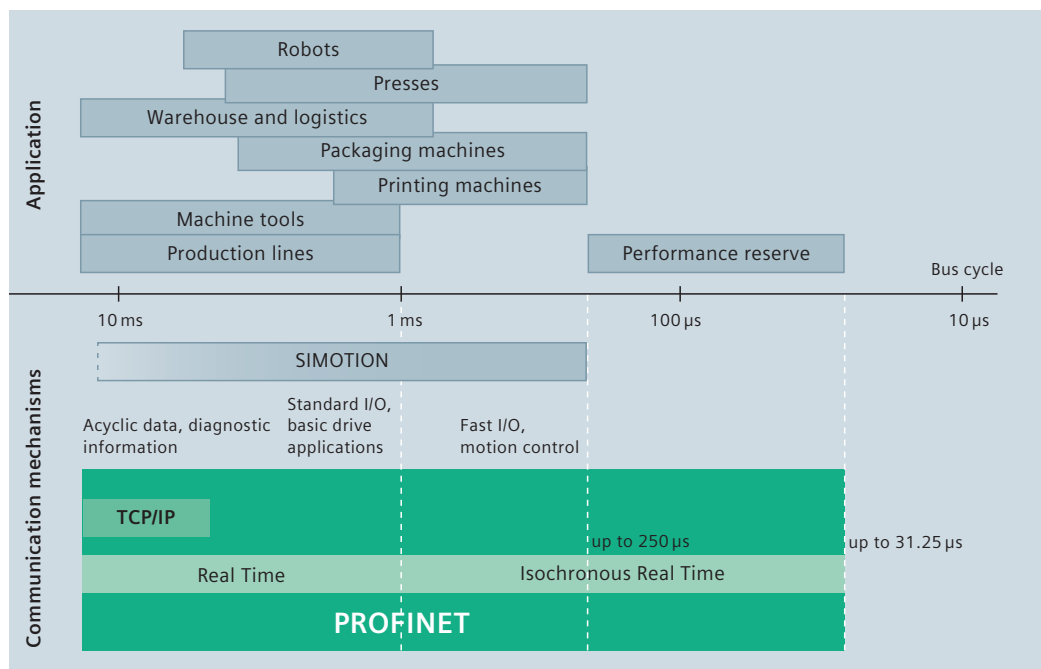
Application

Robots
Presses
Warehouse and logistics
Packaging machines
Printing machines
Machine tools
Production lines
Performance reserve

Bus cycle

10 ms
1 ms
100 µs
10 µs

Communication mechanisms

SIMOTION

Acyclic data, diagnostic information
Standard I/O, basic drive applications
Fast I/O, motion control

TCP/IP
up to 250 µs
up to 31.25 µs
Real Time
Isochronous Real Time
PROFINET